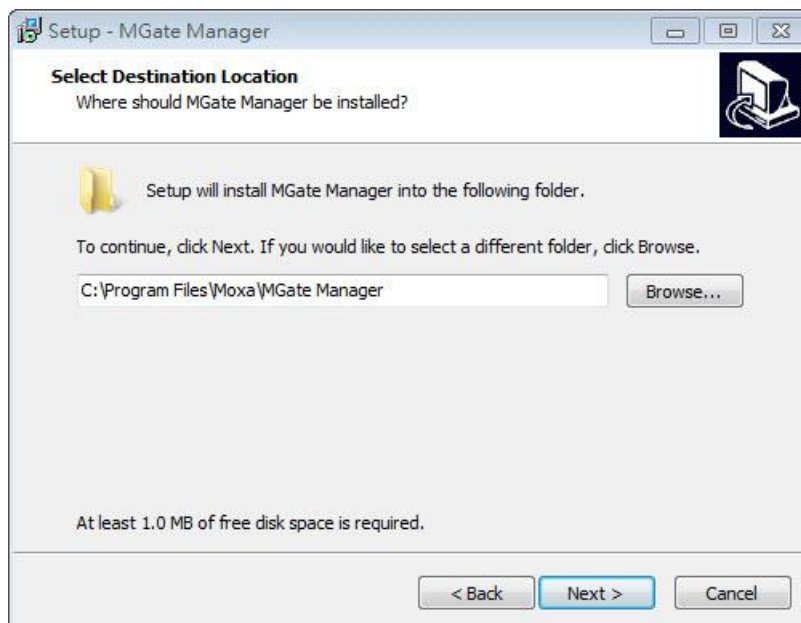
Setup - MGate Manager

Select Destination Location
Where should MGate Manager be installed?

Setup will install MGate Manager into the following folder.

To continue, click Next. If you would like to select a different folder, click Browse.

C:\Program Files\Moxa\MGate Manager

Browse...

At least 1.0 MB of free disk space is required.

< Back

Next >

Cancel